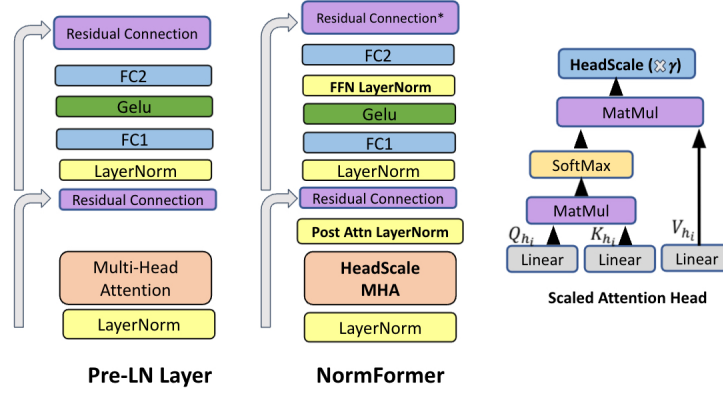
Residual Connection

FC2

Gelu

FC1

LayerNorm

Residual Connection

Multi-Head Attention

LayerNorm

Pre-LN Layer

Residual Connection*

FC2

FFN LayerNorm

Gelu

FC1

LayerNorm

Residual Connection

Post Attn LayerNorm

HeadScale MHA

LayerNorm

NormFormer

HeadScale ($\otimes \gamma$)

MatMul

SoftMax

MatMul

$Q_{h_i}$

$K_{h_i}$

$V_{h_i}$

Linear

Linear

Linear

Scaled Attention Head